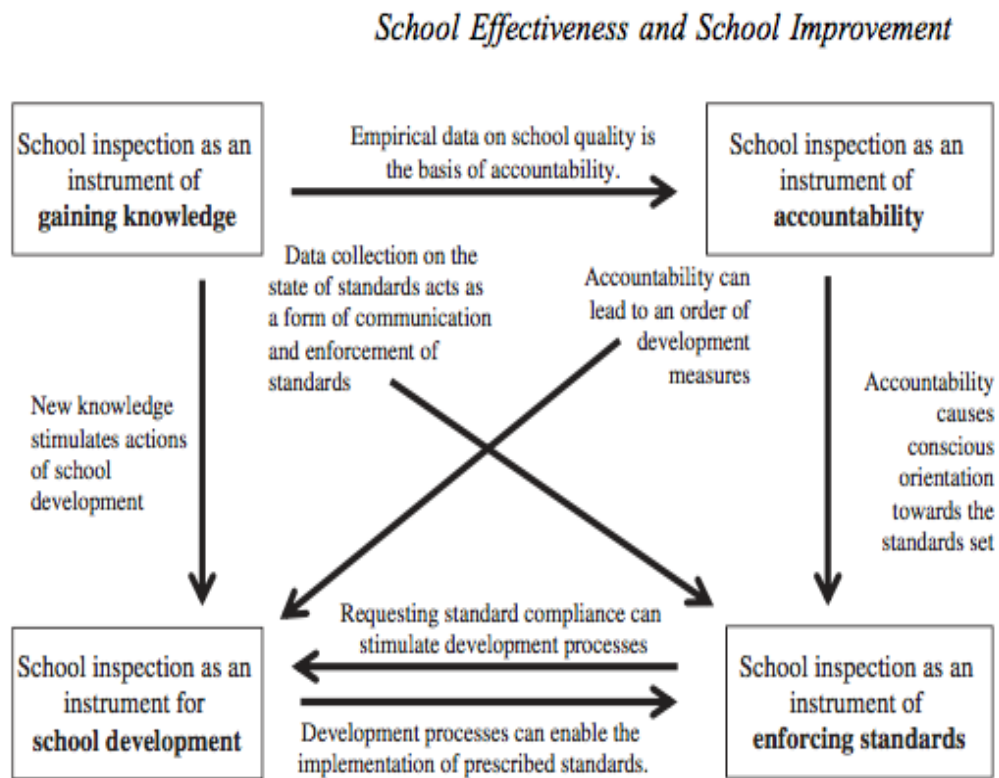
School Effectiveness and School Improvement

School inspection as an instrument of **gaining knowledge**

Empirical data on school quality is the basis of accountability.

School inspection as an instrument of **accountability**

Data collection on the state of standards acts as a form of communication and enforcement of standards

Accountability can lead to an order of development measures

New knowledge stimulates actions of school development

Accountability causes conscious orientation towards the standards set

Requesting standard compliance can stimulate development processes

School inspection as an instrument for **school development**

Development processes can enable the implementation of prescribed standards.

School inspection as an instrument of **enforcing standards**